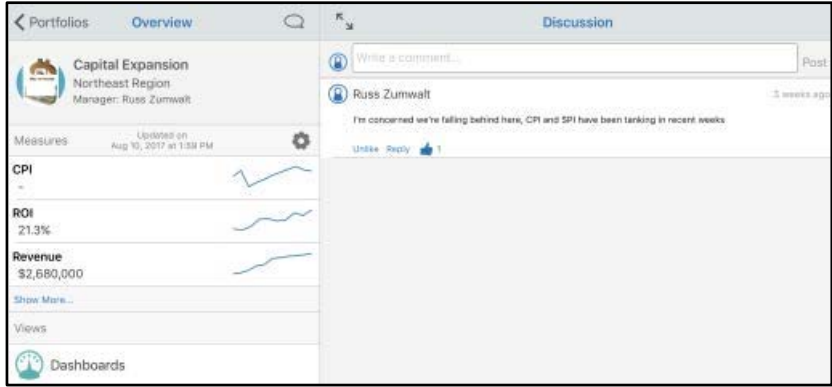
Portfolios Overview

Capital Expansion
Northeast Region
Manager: Russ Zumwalt

Measures Updated on Aug 10, 2017 at 1:39 PM

CPI
-

ROI
21.3%

Revenue
$2,680,000

Show More...

Views

Dashboards

Discussion

Write a comment...

Post

Russ Zumwalt

3 weeks ago

I'm concerned we're falling behind here, CPI and SPI have been tanking in recent weeks

Unlike Reply 1